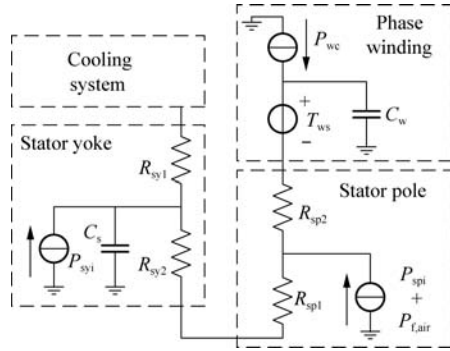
Cooling system

Phase winding

$P_{\text{wc}}$

$+$
$T_{\text{ws}}$
$-$

$C_{\text{w}}$

Stator yoke

$R_{\text{sy1}}$

$C_{\text{s}}$

$P_{\text{syi}}$

$R_{\text{sy2}}$

Stator pole

$R_{\text{sp2}}$

$R_{\text{sp1}}$

$P_{\text{spi}}$
$+$
$P_{\text{f,air}}$